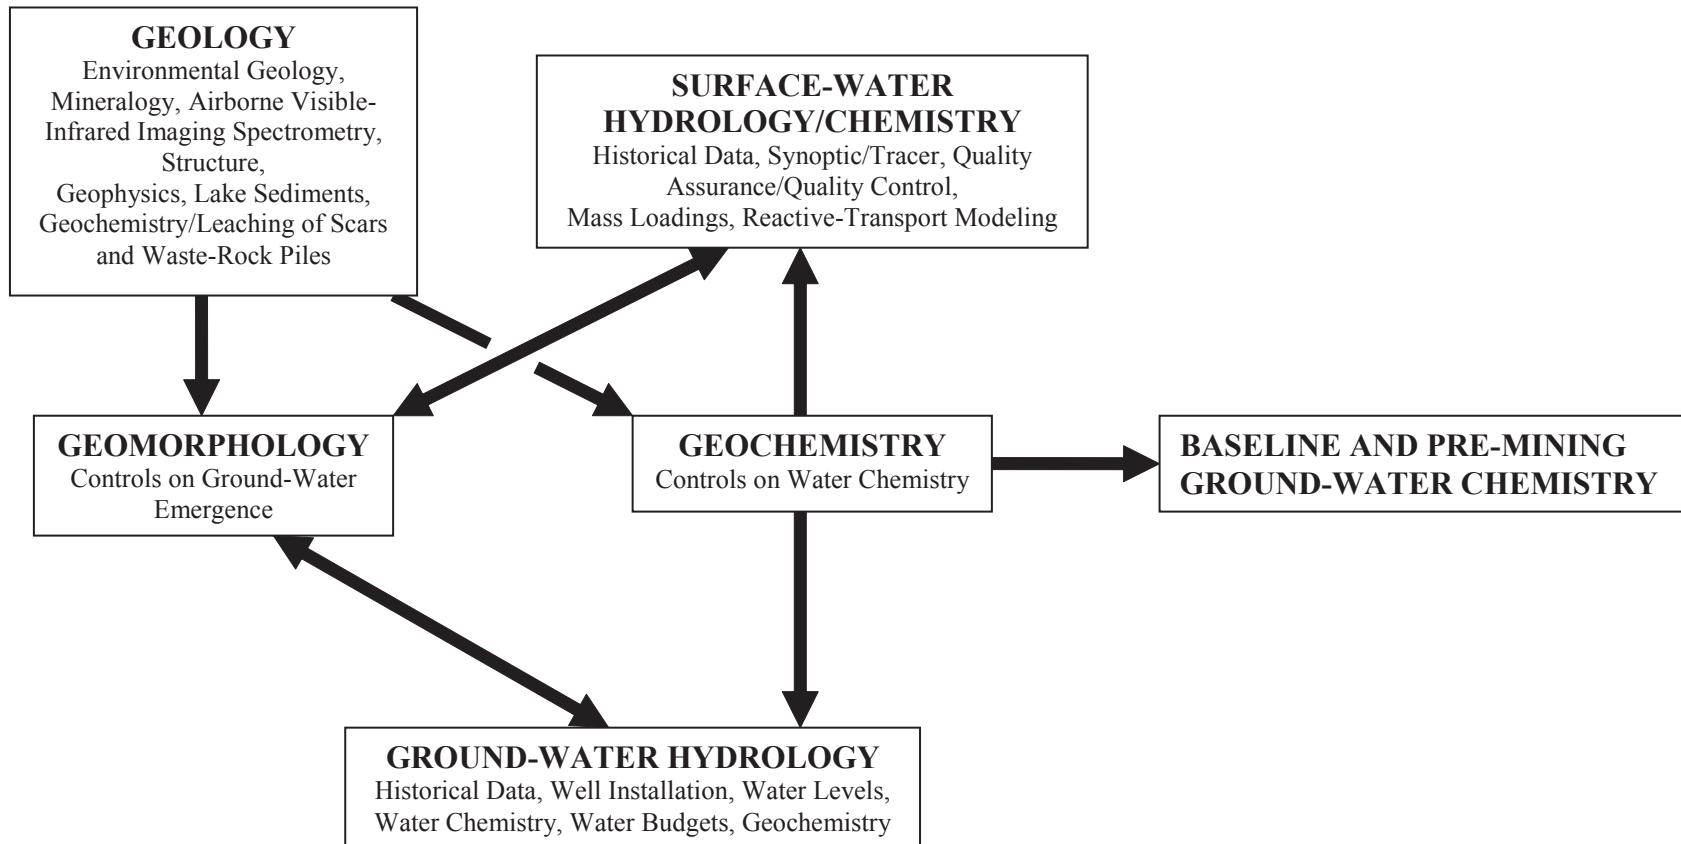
GEOLOGY
Environmental Geology, Mineralogy, Airborne Visible-Infrared Imaging Spectrometry, Structure, Geophysics, Lake Sediments, Geochemistry/Leaching of Scars and Waste-Rock Piles

SURFACE-WATER HYDROLOGY/CHEMISTRY
Historical Data, Synoptic/Tracer, Quality Assurance/Quality Control, Mass Loadings, Reactive-Transport Modeling

GEOMORPHOLOGY
Controls on Ground-Water Emergence

GEOCHEMISTRY
Controls on Water Chemistry

BASELINE AND PRE-MINING GROUND-WATER CHEMISTRY

GROUND-WATER HYDROLOGY
Historical Data, Well Installation, Water Levels, Water Chemistry, Water Budgets, Geochemistry